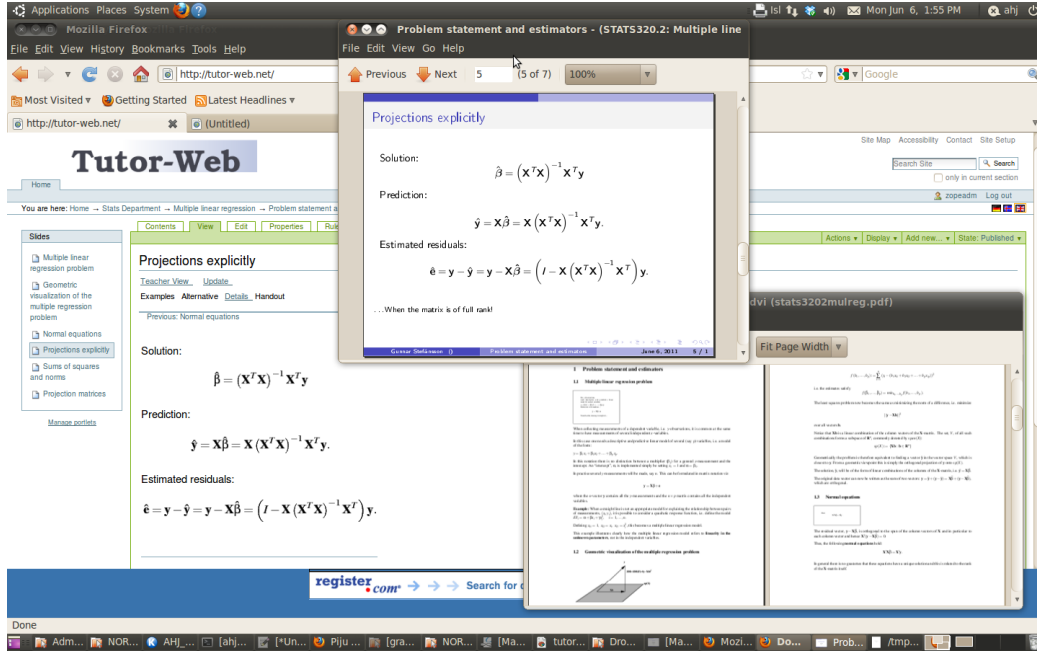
Applications Places System
Isl Mon Jun 6, 1:55 PM ahj
Mozilla Firefox
File Edit View History Bookmarks Tools Help
http://tutor-web.net/
Google
Most Visited ▾ Getting Started Latest Headlines ▾
http://tutor-web.net/ (Untitled)

Problem statement and estimators - (STATS320.2: Multiple line
File Edit View Go Help
Previous Next 5 (5 of 7) 100%

Projections explicitly

Solution:
$\hat{\beta} = \left(\mathbf{X}^T\mathbf{X}\right)^{-1}\mathbf{X}^T\mathbf{y}$

Prediction:
$\hat{\mathbf{y}} = \mathbf{X}\hat{\beta} = \mathbf{X}\left(\mathbf{X}^T\mathbf{X}\right)^{-1}\mathbf{X}^T\mathbf{y}.$

Estimated residuals:
$\hat{\mathbf{e}} = \mathbf{y} - \hat{\mathbf{y}} = \mathbf{y} - \mathbf{X}\hat{\beta} = \left(I - \mathbf{X}\left(\mathbf{X}^T\mathbf{X}\right)^{-1}\mathbf{X}^T\right)\mathbf{y}.$

...When the matrix is of full rank!

Gunnar Stefánsson () Problem statement and estimators June 6, 2011 5 / 1

Tutor-Web
Home
Site Map Accessibility Contact Site Setup
Search Site Search
only in current section
zopeadm Log out
You are here: Home → Stats Department → Multiple linear regression → Problem statement a
Contents View Edit Properties Rul
Actions ▾ Display ▾ Add new... ▾ State: Published ▾
Slides
Multiple linear regression problem
Geometric visualization of the multiple regression problem
Normal equations
Projections explicitly
Sums of squares and norms
Projection matrices
Manage portlets

Projections explicitly
Teacher View Update
Examples Alternative Details Handout
Previous: Normal equations

Solution:
$\hat{\beta} = (\mathbf{X}^T\mathbf{X})^{-1}\mathbf{X}^T\mathbf{y}$

Prediction:
$\hat{\mathbf{y}} = \mathbf{X}\hat{\beta} = \mathbf{X}(\mathbf{X}^T\mathbf{X})^{-1}\mathbf{X}^T\mathbf{y}.$

Estimated residuals:
$\hat{\mathbf{e}} = \mathbf{y} - \hat{\mathbf{y}} = \mathbf{y} - \mathbf{X}\hat{\beta} = \left(I - \mathbf{X}(\mathbf{X}^T\mathbf{X})^{-1}\mathbf{X}^T\right)\mathbf{y}.$

dvi (stats3202mulreg.pdf)
Fit Page Width
1 Problem statement and estimators
1.1 Multiple linear regression problem
1.2 Geometric visualization of the multiple regression problem
1.3 Normal equations

register.com → → → Search for
Done
Adm... NOR... AHJ_... [ahj... [*Un... Piju ... [gra... NOR... [Ma... tutor... Dro... [Ma... Mozi... Do... Prob... /tmp...